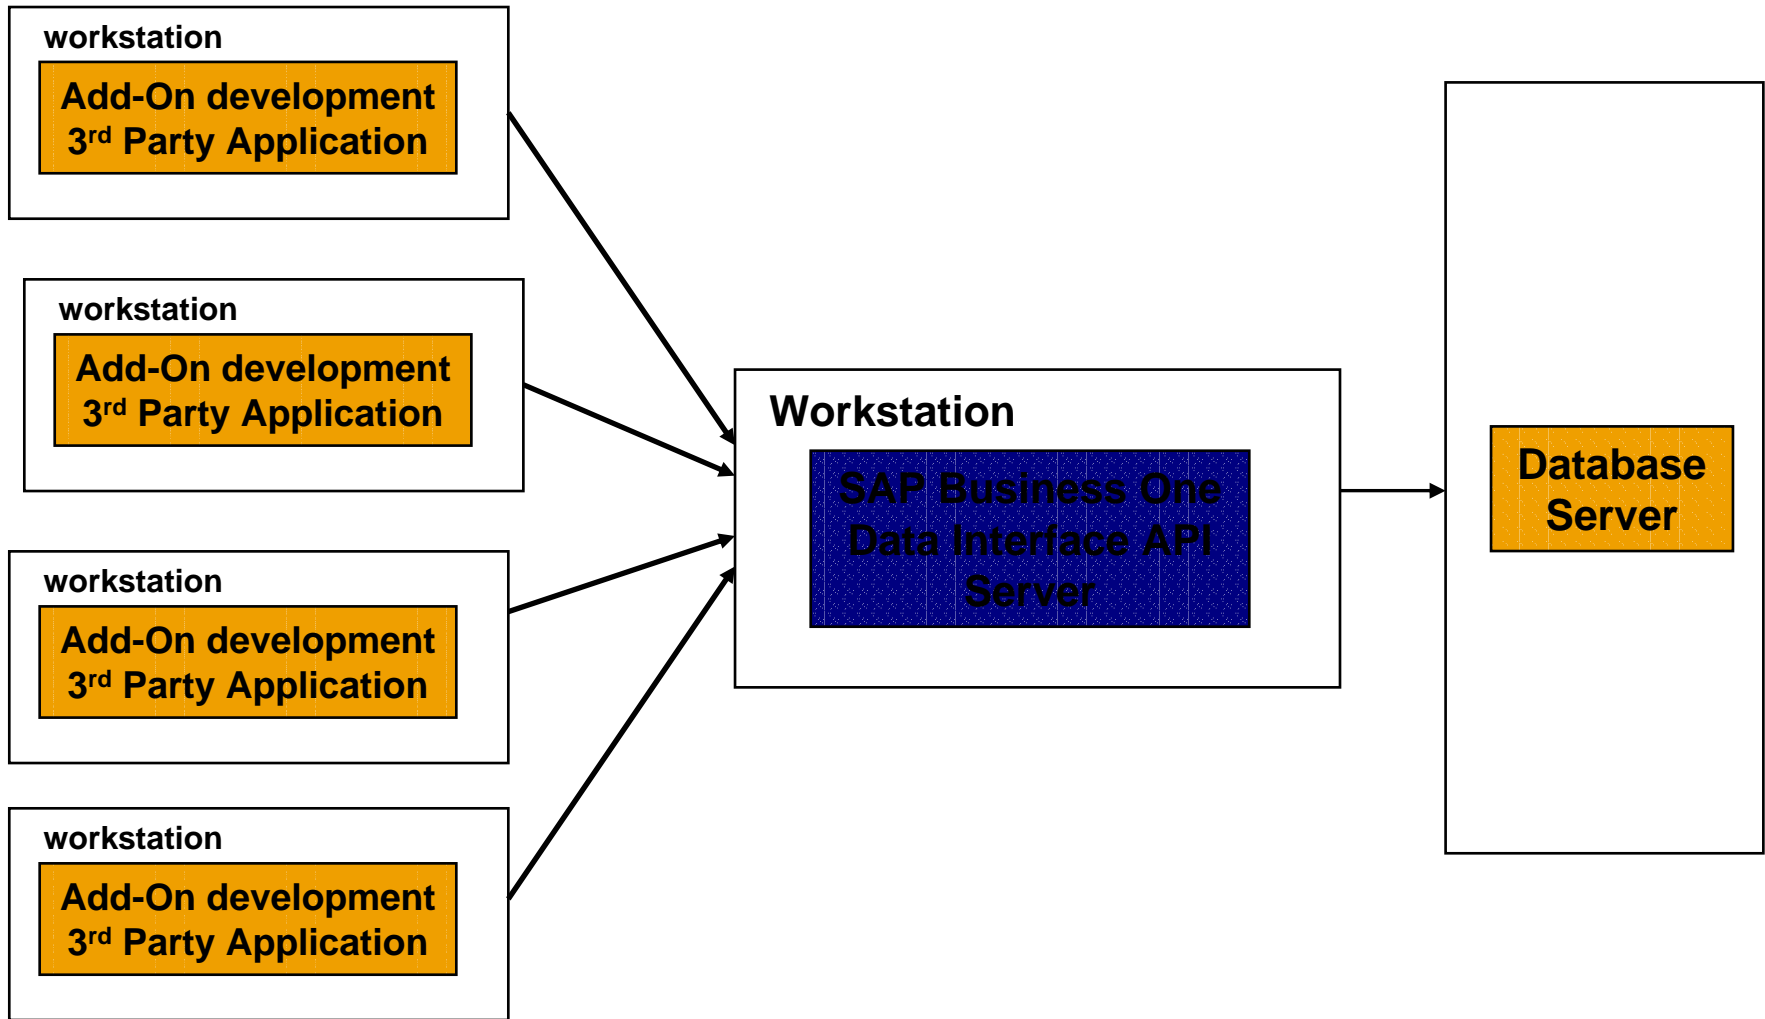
workstation

Add-On development
3$^{rd}$ Party Application

workstation

Add-On development
3$^{rd}$ Party Application

workstation

Add-On development
3$^{rd}$ Party Application

workstation

Add-On development
3$^{rd}$ Party Application

Workstation

SAP Business One
Data Interface API
Server

Database
Server